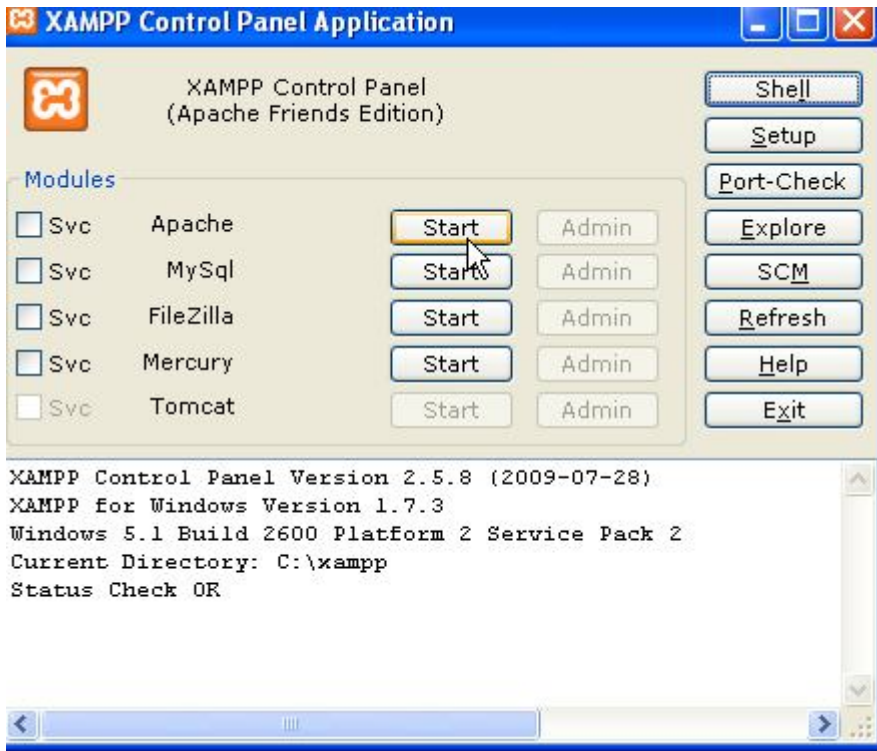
XAMPP Control Panel Application

XAMPP Control Panel
(Apache Friends Edition)

Shell
Setup
Port-Check
Explore
SCM
Refresh
Help
Exit

Modules

| | | | |
|---|---|---|---|
| Svc | Apache | Start | Admin |
| Svc | MySql | Start | Admin |
| Svc | FileZilla | Start | Admin |
| Svc | Mercury | Start | Admin |
| Svc | Tomcat | Start | Admin |

XAMPP Control Panel Version 2.5.8 (2009-07-28)
XAMPP for Windows Version 1.7.3
Windows 5.1 Build 2600 Platform 2 Service Pack 2
Current Directory: C:\xampp
Status Check OK